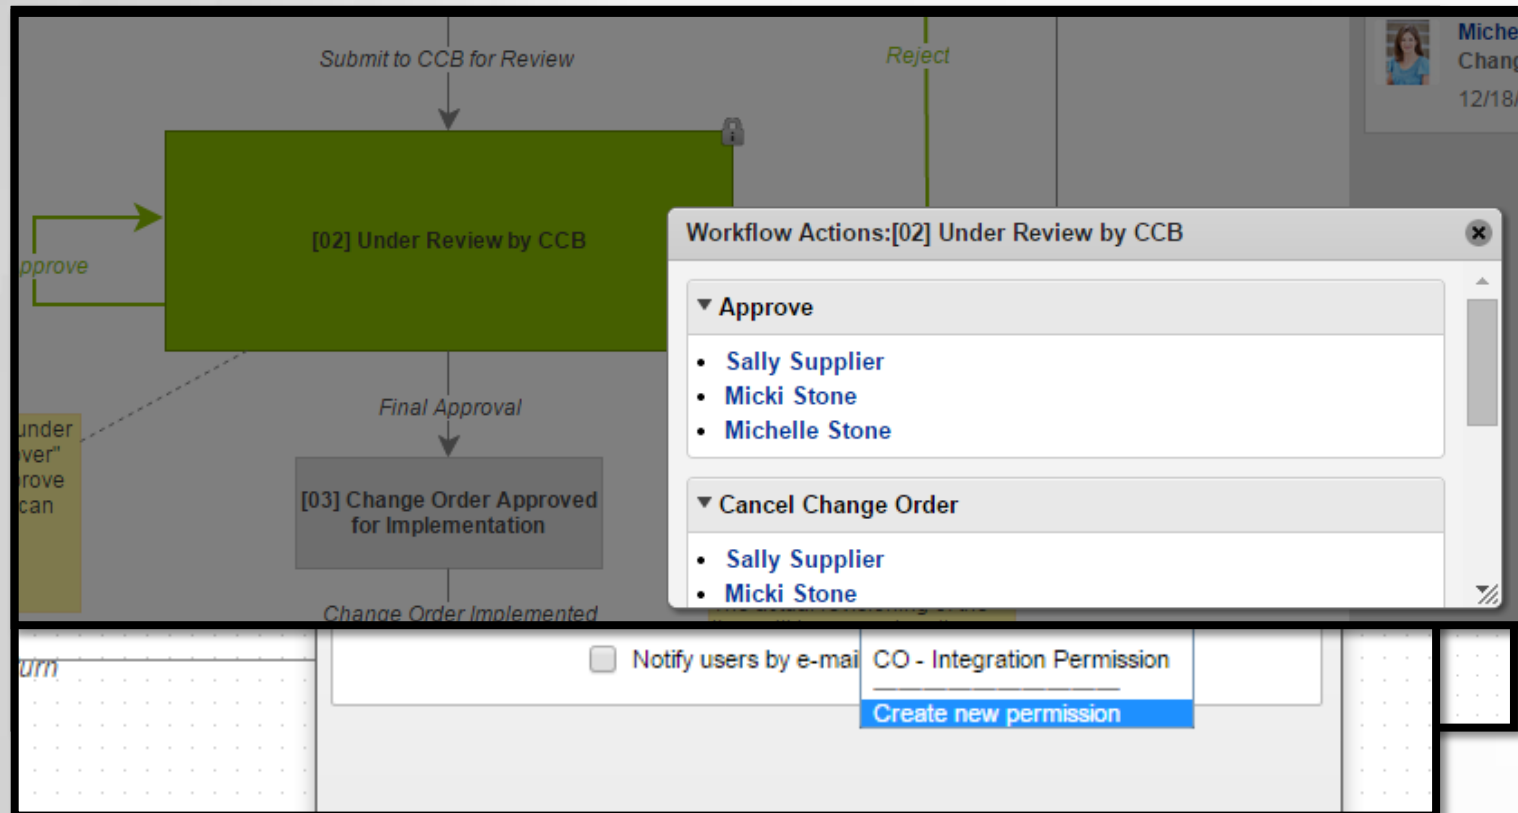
Submit to CCB for Review

Reject

Miche
Chang
12/18/

[02] Under Review by CCB

pprove

Final Approval

under
ver"
rove
can

[03] Change Order Approved for Implementation

Change Order Implemented

Workflow Actions:[02] Under Review by CCB

Approve
- Sally Supplier
- Micki Stone
- Michelle Stone

Cancel Change Order
- Sally Supplier
- Micki Stone

urn

Notify users by e-mai

CO - Integration Permission
——————————
Create new permission